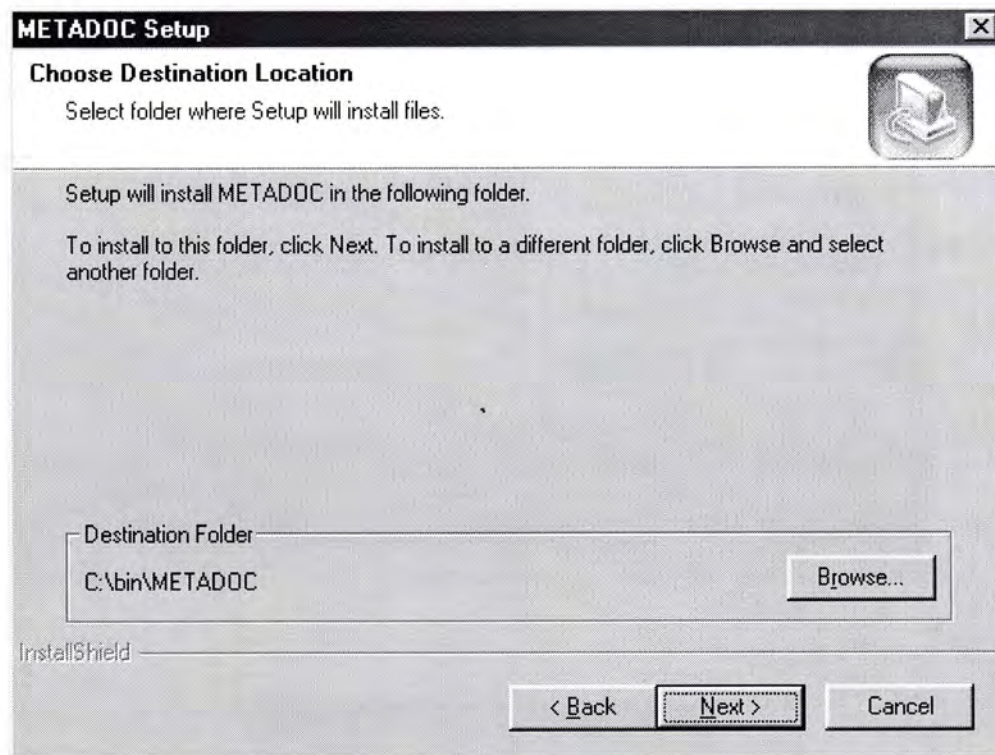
METADOC Setup

Choose Destination Location

Select folder where Setup will install files.

Setup will install METADOC in the following folder.

To install to this folder, click Next. To install to a different folder, click Browse and select another folder.

Destination Folder

C:\bin\METADOC

Browse...

InstallShield

< Back

Next >

Cancel